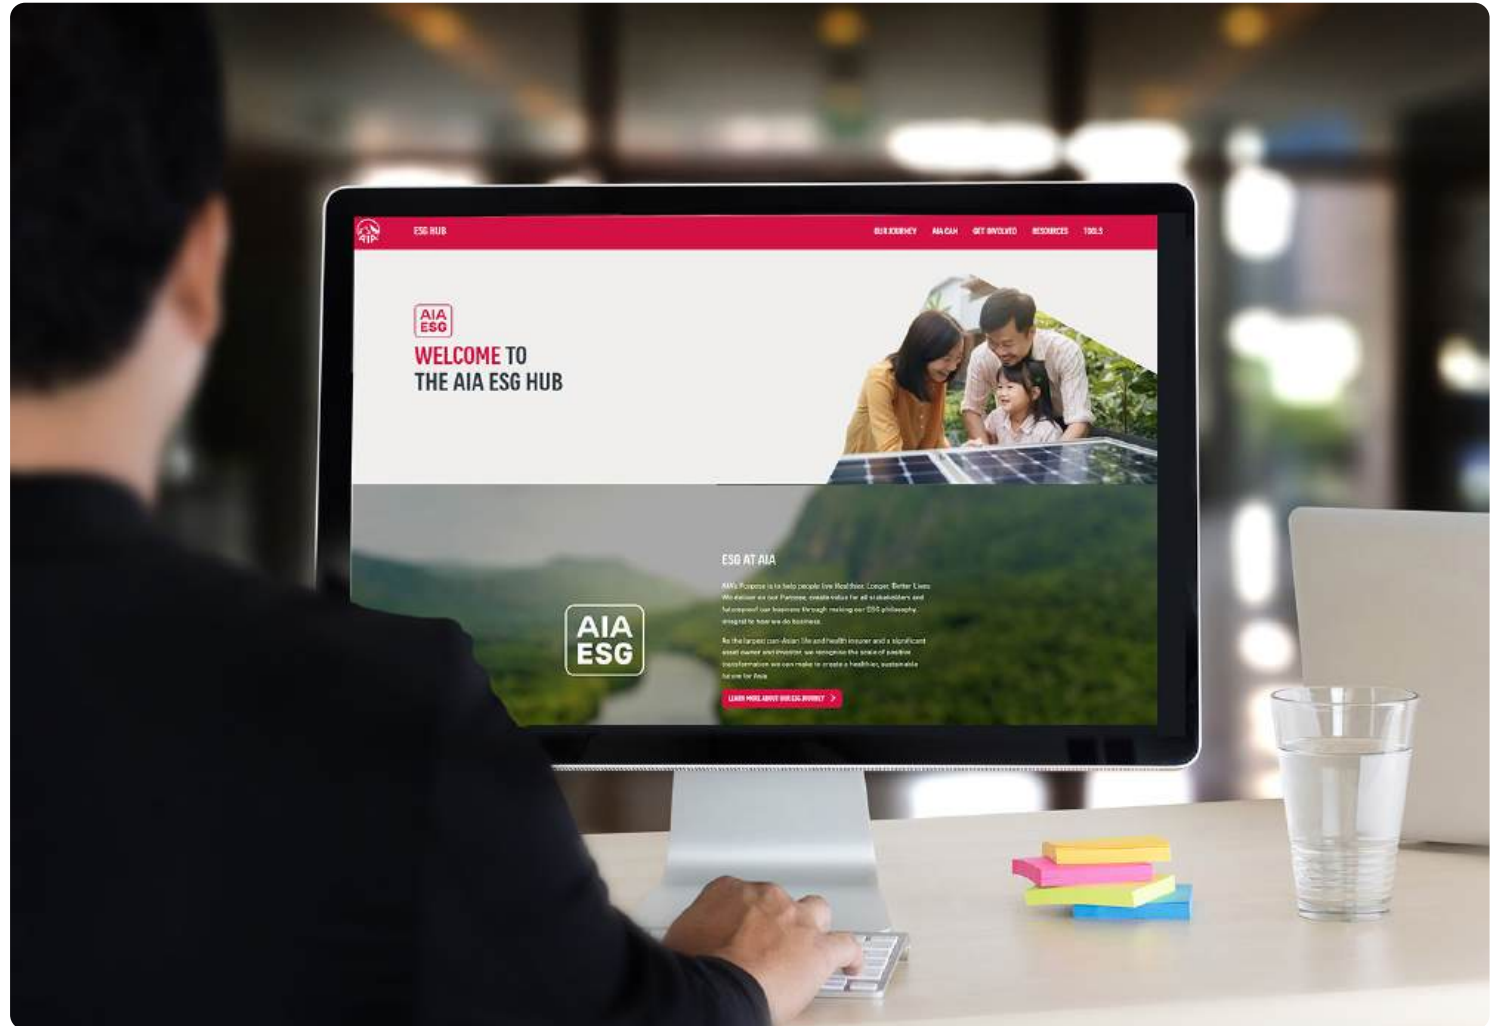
AIA ESG HUB

OUR JOURNEY AIA CAN GET INVOLVED RESOURCES TOOLS

AIA ESG

WELCOME TO THE AIA ESG HUB

ESG AT AIA

AIA's Purpose is to help people live Healthier, Longer, Better Lives. We deliver on our Purpose, create value for all stakeholders and futureproof our business through making our ESG philosophy integral to how we do business.

As the largest pan-Asian life and health insurer and a significant asset owner and investor, we recognise the scale of positive transformation we can make to create a healthier, sustainable future for Asia.

AIA ESG

LEARN MORE ABOUT OUR ESG JOURNEY >